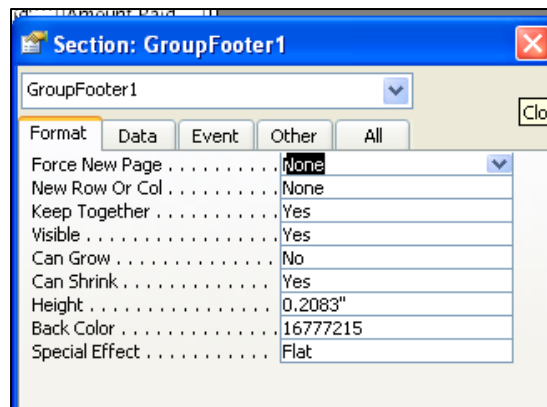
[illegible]Amount Paid

Section: GroupFooter1

GroupFooter1

Clo

Format | Data | Event | Other | All

| | |
|---|---|
| Force New Page . . . . . . . . . . | None |
| New Row Or Col . . . . . . . . . . | None |
| Keep Together . . . . . . . . . . | Yes |
| Visible . . . . . . . . . . . . . . . . | Yes |
| Can Grow . . . . . . . . . . . . . | No |
| Can Shrink . . . . . . . . . . . . | Yes |
| Height . . . . . . . . . . . . . . . . | 0.2083" |
| Back Color . . . . . . . . . . . . | 16777215 |
| Special Effect . . . . . . . . . . | Flat |